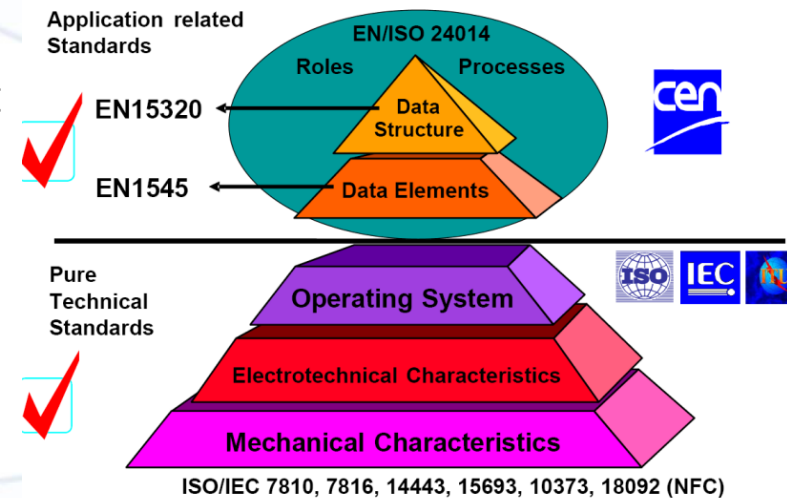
Application related Standards

EN/ISO 24014

Roles

Processes

EN15320

Data Structure

EN1545

Data Elements

cen

Pure Technical Standards

ISO

IEC

Operating System

Electrotechnical Characteristics

Mechanical Characteristics

ISO/IEC 7810, 7816, 14443, 15693, 10373, 18092 (NFC)